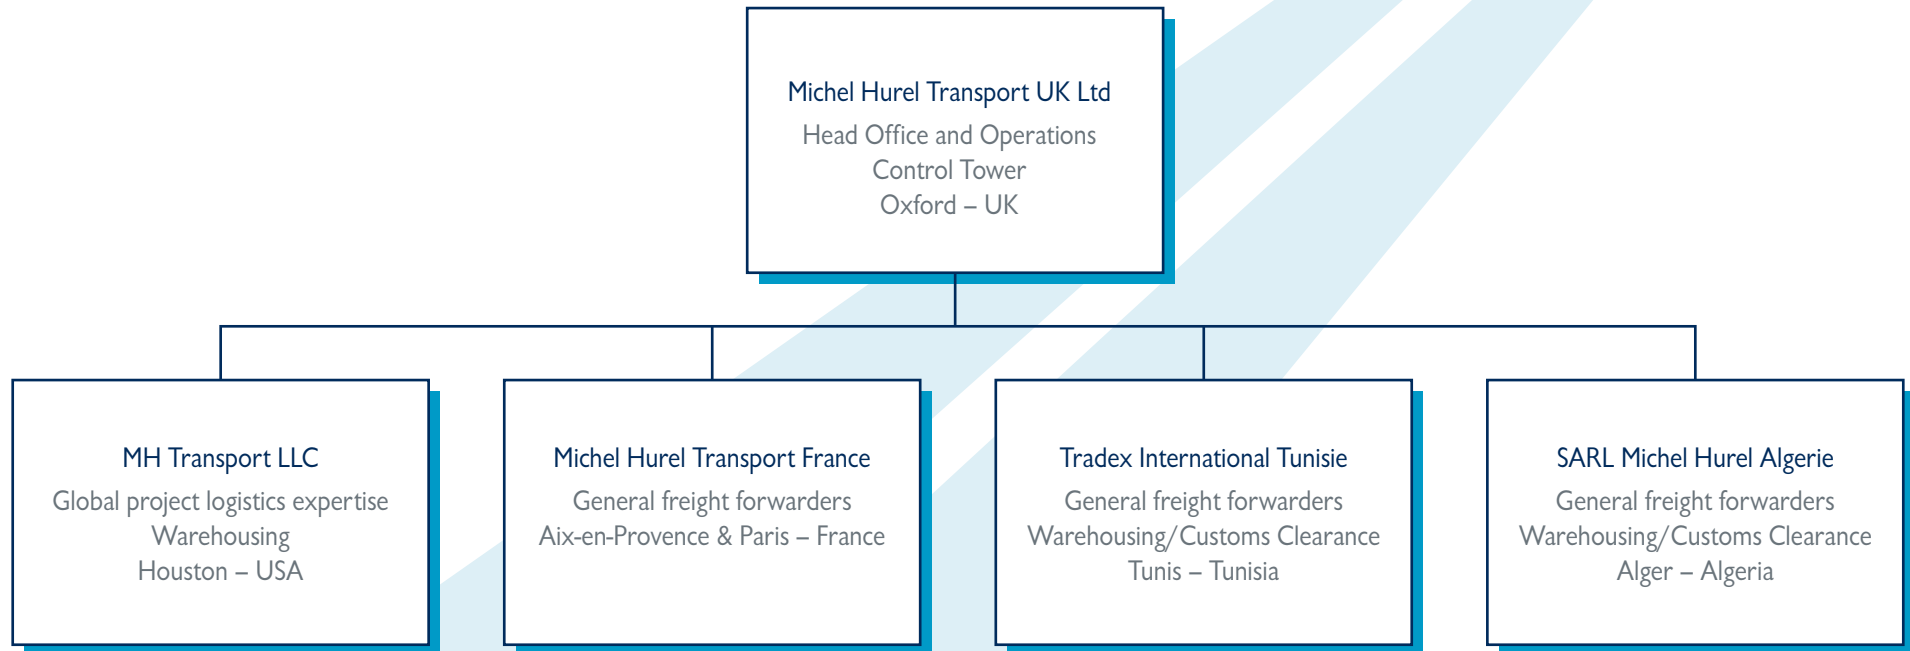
Michel Hurel Transport UK Ltd
Head Office and Operations
Control Tower
Oxford – UK

MH Transport LLC
Global project logistics expertise
Warehousing
Houston – USA

Michel Hurel Transport France
General freight forwarders
Aix-en-Provence & Paris – France

Tradex International Tunisie
General freight forwarders
Warehousing/Customs Clearance
Tunis – Tunisia

SARL Michel Hurel Algerie
General freight forwarders
Warehousing/Customs Clearance
Alger – Algeria